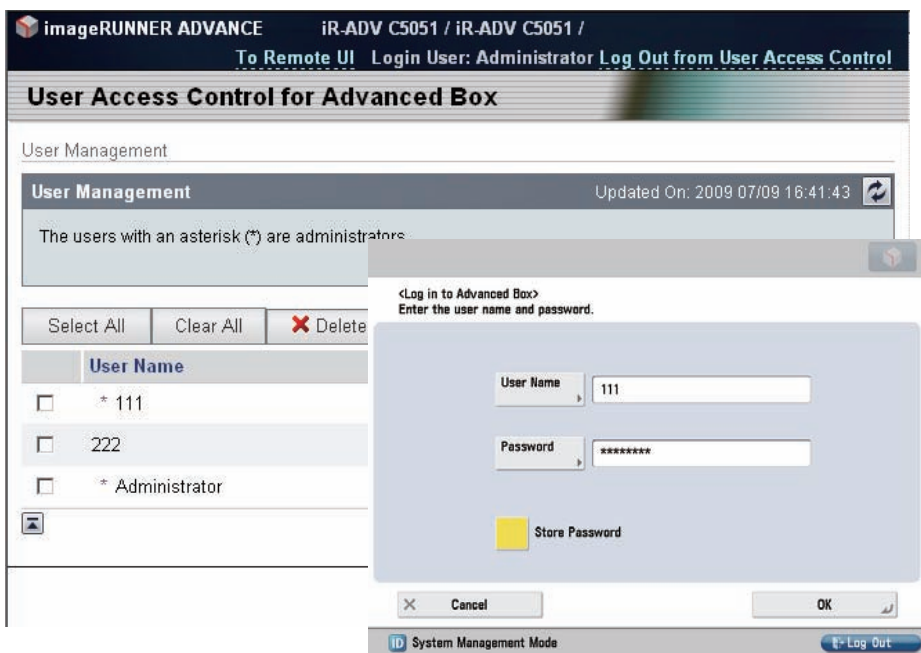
imageRUNNER ADVANCE iR-ADV C5051 / iR-ADV C5051 /
To Remote UI Login User: Administrator Log Out from User Access Control

User Access Control for Advanced Box

User Management

User Management Updated On: 2009 07/09 16:41:43

The users with an asterisk (*) are administrators

Select All Clear All Delete

| | User Name |
|---|---|
| ☐ | * 111 |
| ☐ | 222 |
| ☐ | * Administrator |

<Log in to Advanced Box>
Enter the user name and password.

User Name 111

Password ********

Store Password

Cancel OK

System Management Mode Log Out